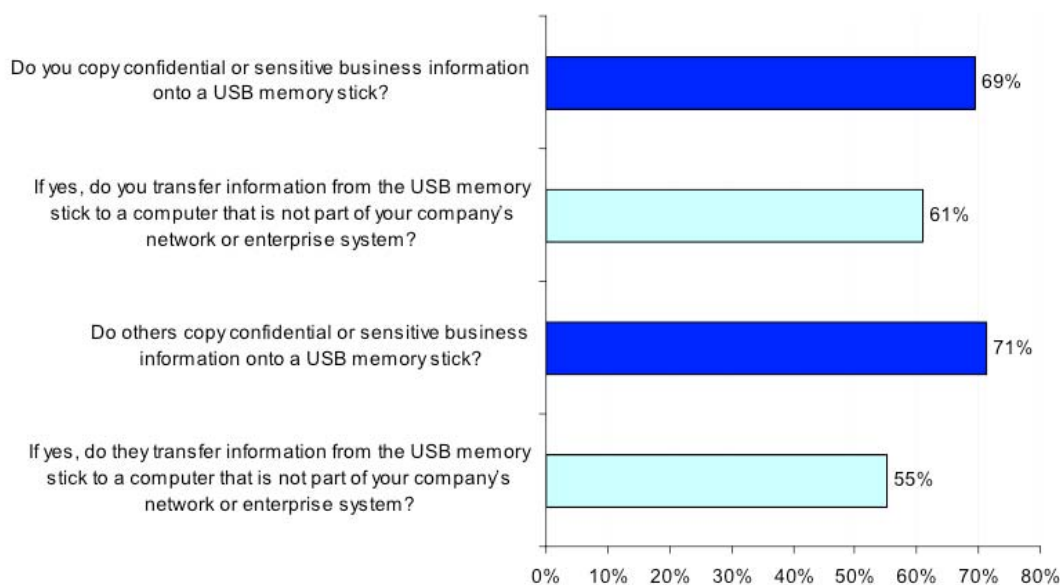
Do you copy confidential or sensitive business information onto a USB memory stick?

69%

If yes, do you transfer information from the USB memory stick to a computer that is not part of your company's network or enterprise system?

61%

Do others copy confidential or sensitive business information onto a USB memory stick?

71%

If yes, do they transfer information from the USB memory stick to a computer that is not part of your company's network or enterprise system?

55%

0% 10% 20% 30% 40% 50% 60% 70% 80%